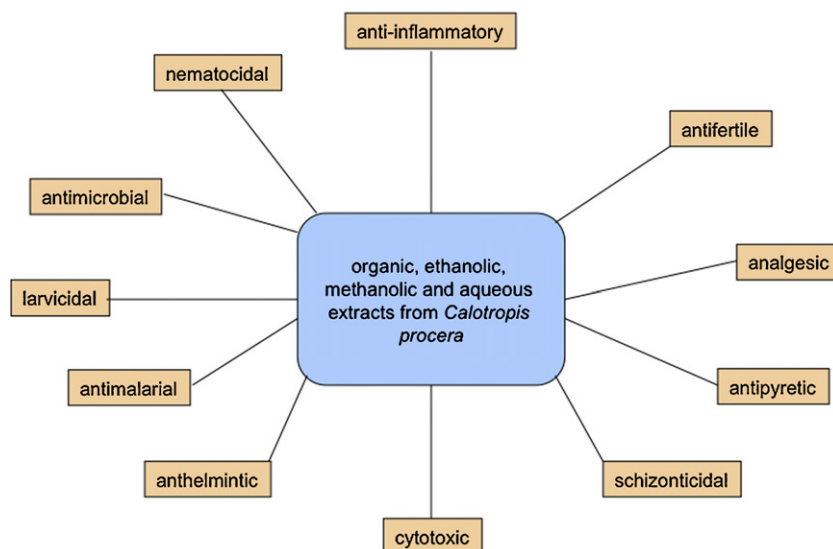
anti-inflammatory

nematocidal

antifertile

antimicrobial

organic, ethanolic, methanolic and aqueous extracts from *Calotropis procera*

analgesic

larvicidal

antimalarial

antipyretic

anthelmintic

schizonticidal

cytotoxic